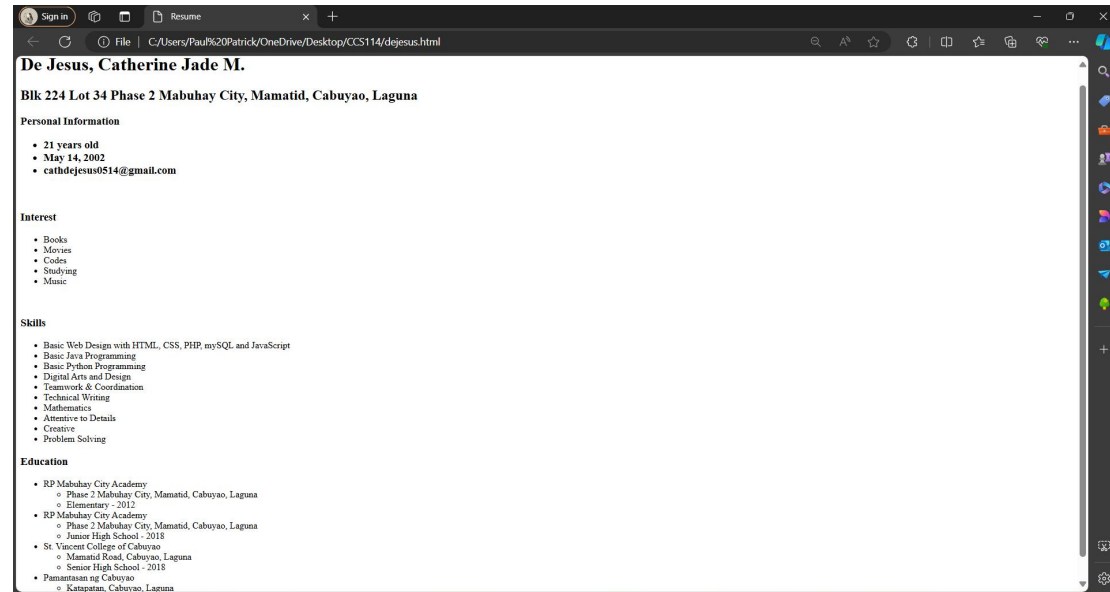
Sign in

Resume

File | C:/Users/Paul%20Patrick/OneDrive/Desktop/CCS114/dejesus.html

De Jesus, Catherine Jade M.

Blk 224 Lot 34 Phase 2 Mabuhay City, Mamatid, Cabuyao, Laguna

Personal Information

- 21 years old
- May 14, 2002
- cathdejesus0514@gmail.com

Interest

- Books
- Movies
- Codes
- Studying
- Music

Skills

- Basic Web Design with HTML, CSS, PHP, mySQL and JavaScript
- Basic Java Programming
- Basic Python Programming
- Digital Arts and Design
- Teamwork & Coordination
- Technical Writing
- Mathematics
- Attentive to Details
- Creative
- Problem Solving

Education

- RP Mabuhay City Academy
  - Phase 2 Mabuhay City, Mamatid, Cabuyao, Laguna
  - Elementary - 2012
- RP Mabuhay City Academy
  - Phase 2 Mabuhay City, Mamatid, Cabuyao, Laguna
  - Junior High School - 2018
- St. Vincent College of Cabuyao
  - Mamatid Road, Cabuyao, Laguna
  - Senior High School - 2018
- Pamantasan ng Cabuyao
  - Katapatan, Cabuyao, Laguna